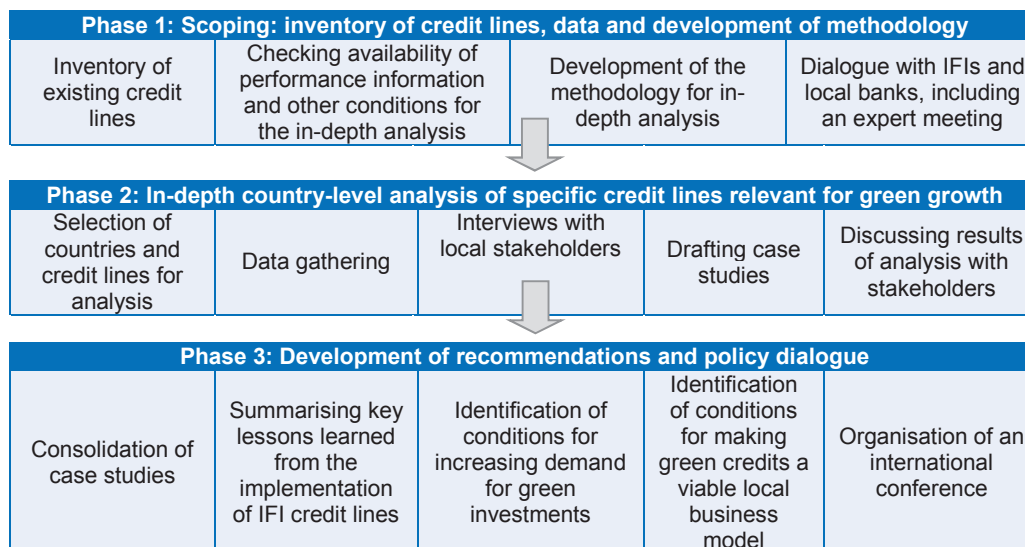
Phase 1: Scoping: inventory of credit lines, data and development of methodology

| Inventory of existing credit lines | Checking availability of performance information and other conditions for the in-depth analysis | Development of the methodology for in-depth analysis | Dialogue with IFIs and local banks, including an expert meeting |
|---|---|---|---|

Phase 2: In-depth country-level analysis of specific credit lines relevant for green growth

| Selection of countries and credit lines for analysis | Data gathering | Interviews with local stakeholders | Drafting case studies | Discussing results of analysis with stakeholders |
|---|---|---|---|---|

Phase 3: Development of recommendations and policy dialogue

| Consolidation of case studies | Summarising key lessons learned from the implementation of IFI credit lines | Identification of conditions for increasing demand for green investments | Identification of conditions for making green credits a viable local business model | Organisation of an international conference |
|---|---|---|---|---|